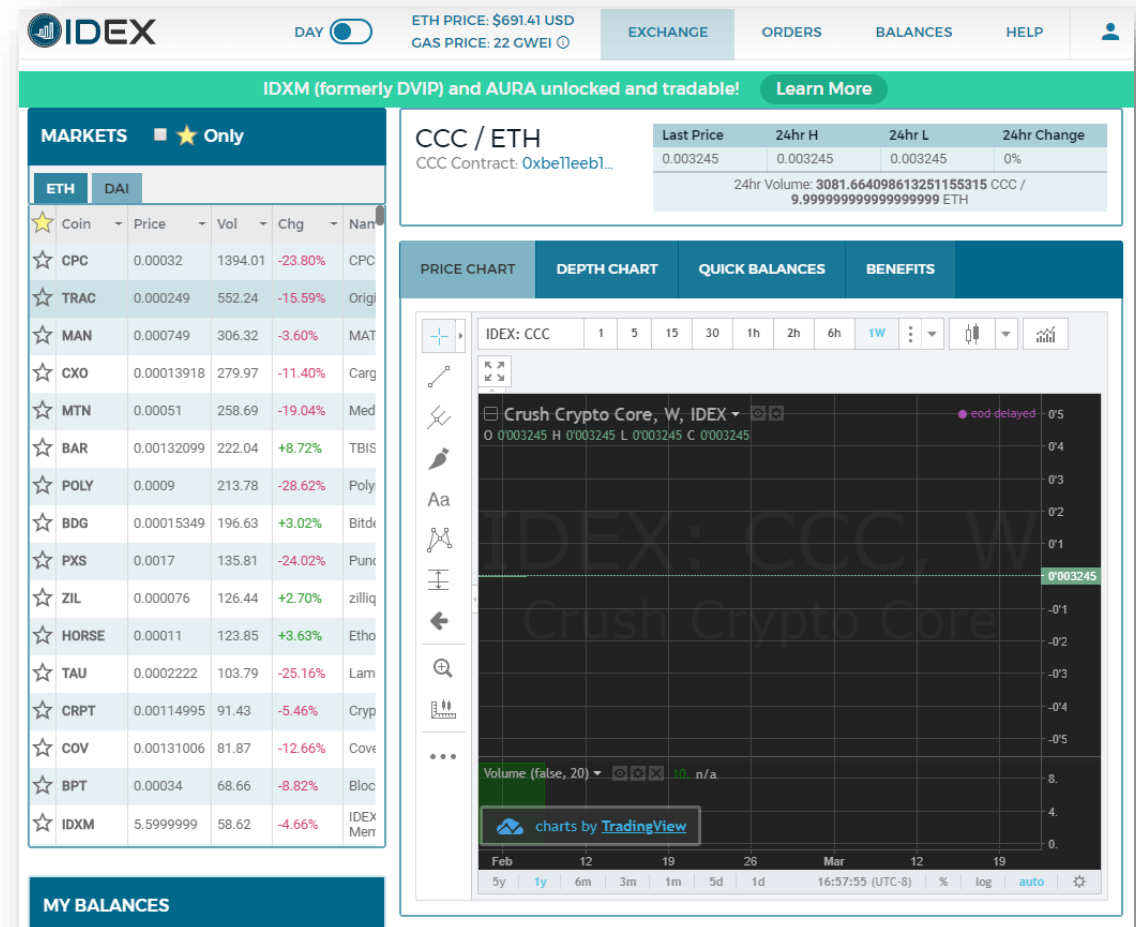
IDEX

DAY

ETH PRICE: $691.41 USD
GAS PRICE: 22 GWEI

EXCHANGE ORDERS BALANCES HELP

IDXM (formerly DVIP) and AURA unlocked and tradable! Learn More

MARKETS Only

ETH DAI

| Coin | Price | Vol | Chg | Nam |
|---|---|---|---|---|
| CPC | 0.00032 | 1394.01 | -23.80% | CPC |
| TRAC | 0.000249 | 552.24 | -15.59% | Origi |
| MAN | 0.000749 | 306.32 | -3.60% | MAT |
| CXO | 0.00013918 | 279.97 | -11.40% | Carg |
| MTN | 0.00051 | 258.69 | -19.04% | Med |
| BAR | 0.00132099 | 222.04 | +8.72% | TBIS |
| POLY | 0.0009 | 213.78 | -28.62% | Poly |
| BDG | 0.00015349 | 196.63 | +3.02% | Bitde |
| PXS | 0.0017 | 135.81 | -24.02% | Punc |
| ZIL | 0.000076 | 126.44 | +2.70% | zilliq |
| HORSE | 0.00011 | 123.85 | +3.63% | Etho |
| TAU | 0.0002222 | 103.79 | -25.16% | Lam |
| CRPT | 0.00114995 | 91.43 | -5.46% | Cryp |
| COV | 0.00131006 | 81.87 | -12.66% | Cove |
| BPT | 0.00034 | 68.66 | -8.82% | Bloc |
| IDXM | 5.5999999 | 58.62 | -4.66% | IDEX Mem |

MY BALANCES

CCC / ETH
CCC Contract: 0xbe11eeb1...

| Last Price | 24hr H | 24hr L | 24hr Change |
|---|---|---|---|
| 0.003245 | 0.003245 | 0.003245 | 0% |

24hr Volume: 3081.664098613251155315 CCC / 9.999999999999999999 ETH

PRICE CHART DEPTH CHART QUICK BALANCES BENEFITS

IDEX: CCC 1 5 15 30 1h 2h 6h 1W

Crush Crypto Core, W, IDEX
O 0'003245 H 0'003245 L 0'003245 C 0'003245
eod delayed
IDEX: CCC, W
Crush Crypto Core
0'5 0'4 0'3 0'2 0'1 0'003245 -0'1 -0'2 -0'3 -0'4 -0'5
Volume (false, 20) 10 n/a
8. 4. 0.
charts by TradingView
Feb 12 19 26 Mar 12 19
5y 1y 6m 3m 1m 5d 1d 16:57:55 (UTC-8) % log auto
Aa